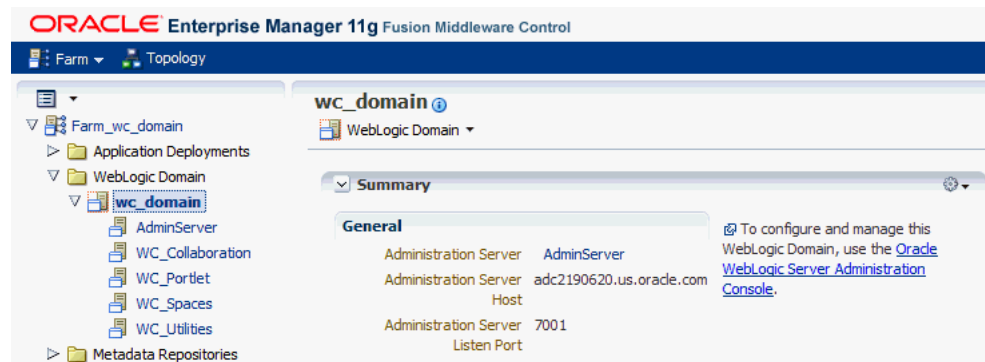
ORACLE Enterprise Manager 11g Fusion Middleware Control

Farm ▾ Topology

Farm_wc_domain
Application Deployments
WebLogic Domain
wc_domain
AdminServer
WC_Collaboration
WC_Portlet
WC_Spaces
WC_Utilities
Metadata Repositories

wc_domain
WebLogic Domain ▾

Summary

General

| | |
|---|---|
| Administration Server | AdminServer |
| Administration Server Host | adc2190620.us.oracle.com |
| Administration Server Listen Port | 7001 |

To configure and manage this WebLogic Domain, use the Oracle WebLogic Server Administration Console.